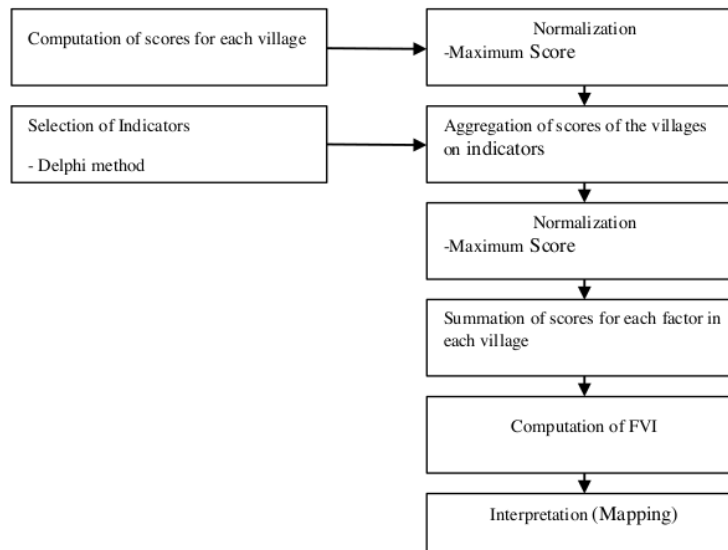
Computation of scores for each village

Normalization
-Maximum Score

Selection of Indicators
- Delphi method

Aggregation of scores of the villages on indicators

Normalization
-Maximum Score

Summation of scores for each factor in each village

Computation of FVI

Interpretation (Mapping)